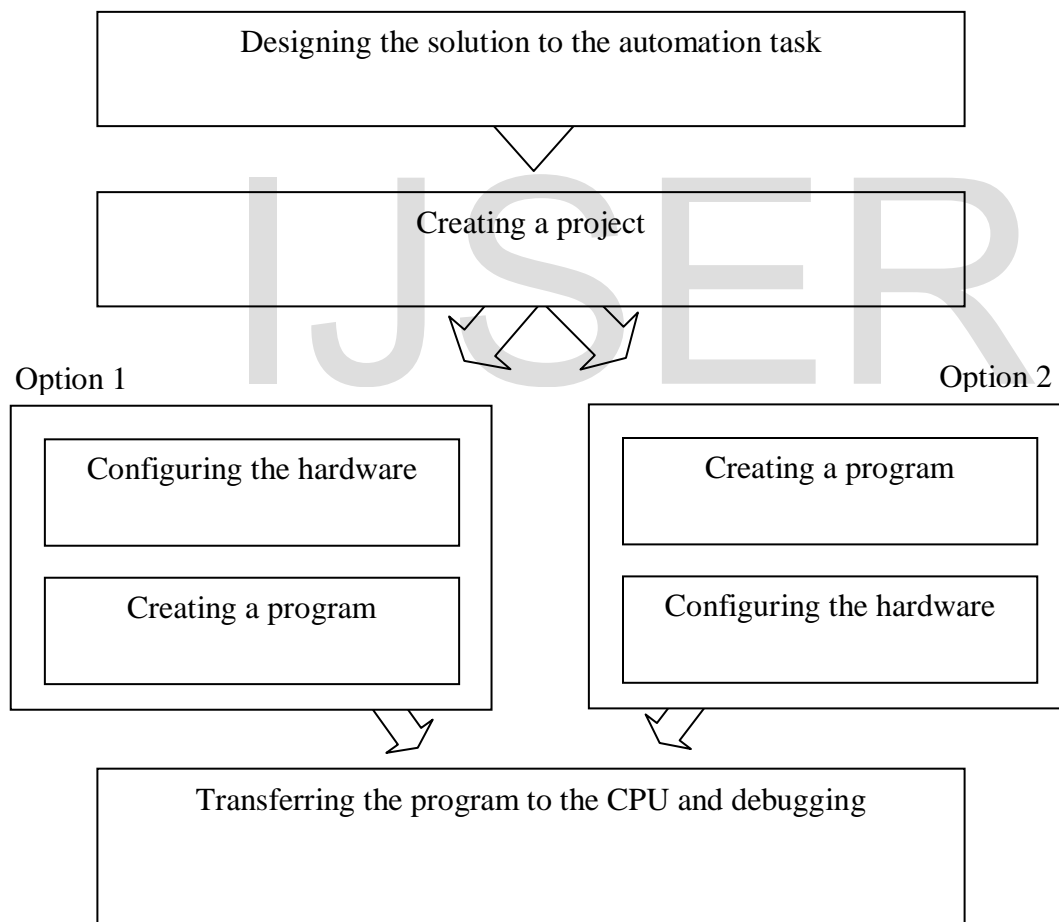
Designing the solution to the automation task

Creating a project

IJSER

Option 1

Configuring the hardware

Creating a program

Option 2

Creating a program

Configuring the hardware

Transferring the program to the CPU and debugging